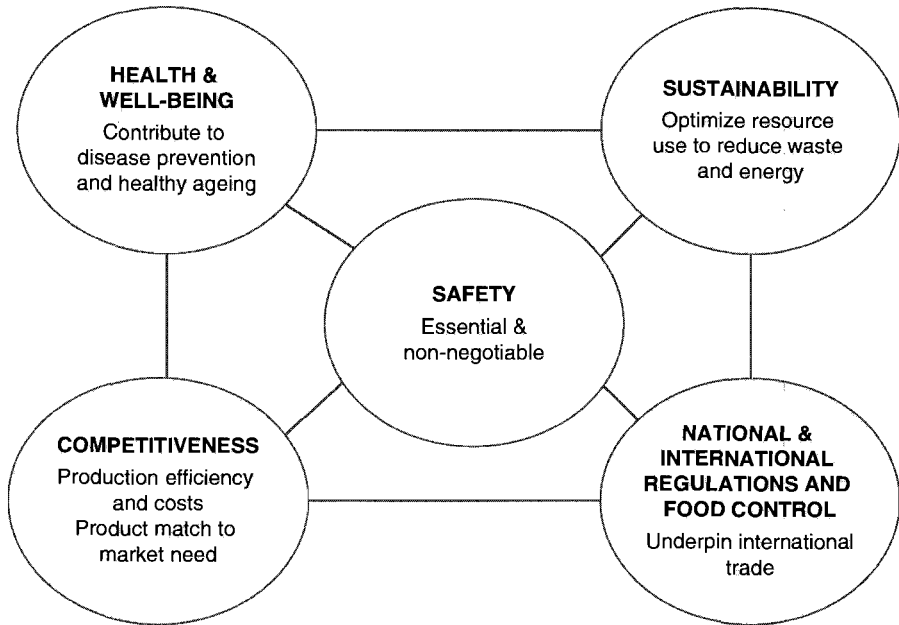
HEALTH & WELL-BEING
Contribute to disease prevention and healthy ageing

SUSTAINABILITY
Optimize resource use to reduce waste and energy

SAFETY
Essential & non-negotiable

COMPETITIVENESS
Production efficiency and costs
Product match to market need

NATIONAL & INTERNATIONAL REGULATIONS AND FOOD CONTROL
Underpin international trade